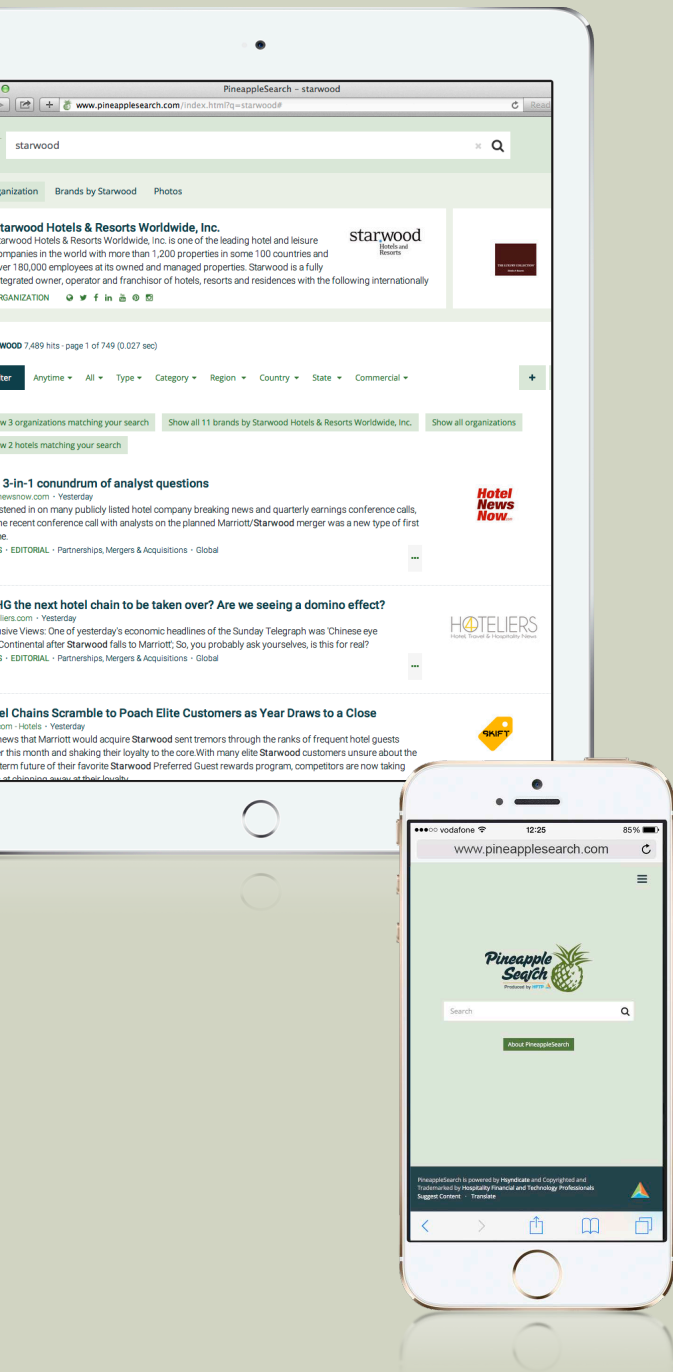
PineappleSearch – starwood

www.pineapplesearch.com/index.html?q=starwood#

Read

starwood

rganization Brands by Starwood Photos

tarwood Hotels & Resorts Worldwide, Inc.

tarwood Hotels & Resorts Worldwide, Inc. is one of the leading hotel and leisure ompanies in the world with more than 1,200 properties in some 100 countries and ver 180,000 employees at its owned and managed properties. Starwood is a fully tegrated owner, operator and franchisor of hotels, resorts and residences with the following internationally

starwood Hotels and Resorts

RGANIZATION

WOOD 7,489 hits · page 1 of 749 (0.027 sec)

ter Anytime ▾ All ▾ Type ▾ Category ▾ Region ▾ Country ▾ State ▾ Commercial ▾

+

w 3 organizations matching your search Show all 11 brands by Starwood Hotels & Resorts Worldwide, Inc. Show all organizations

w 2 hotels matching your search

3-in-1 conundrum of analyst questions

ewsnow.com · Yesterday

stened in on many publicly listed hotel company breaking news and quarterly earnings conference calls, he recent conference call with analysts on the planned Marriott/Starwood merger was a new type of first e.

S · EDITORIAL · Partnerships, Mergers & Acquisitions · Global

Hotel News Now

...

HG the next hotel chain to be taken over? Are we seeing a domino effect?

iers.com · Yesterday

sive Views: One of yesterday's economic headlines of the Sunday Telegraph was 'Chinese eye Continental after Starwood falls to Marriott'. So, you probably ask yourselves, is this for real?

S · EDITORIAL · Partnerships, Mergers & Acquisitions · Global

HOTELIERS Hotel, Travel & Hospitality News

...

el Chains Scramble to Poach Elite Customers as Year Draws to a Close

om · Hotels · Yesterday

ews that Marriott would acquire Starwood sent tremors through the ranks of frequent hotel guests r this month and shaking their loyalty to the core.With many elite Starwood customers unsure about the term future of their favorite Starwood Preferred Guest rewards program, competitors are now taking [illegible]

SKIFT

●●●○○ vodafone 12:25 85%

www.pineapplesearch.com

Pineapple Search

Produced by HFTP

Search

About PineappleSearch

PineappleSearch is powered by Hsyndicate and Copyrighted and Trademarked by Hospitality Financial and Technology Professionals

Suggest Content · Translate